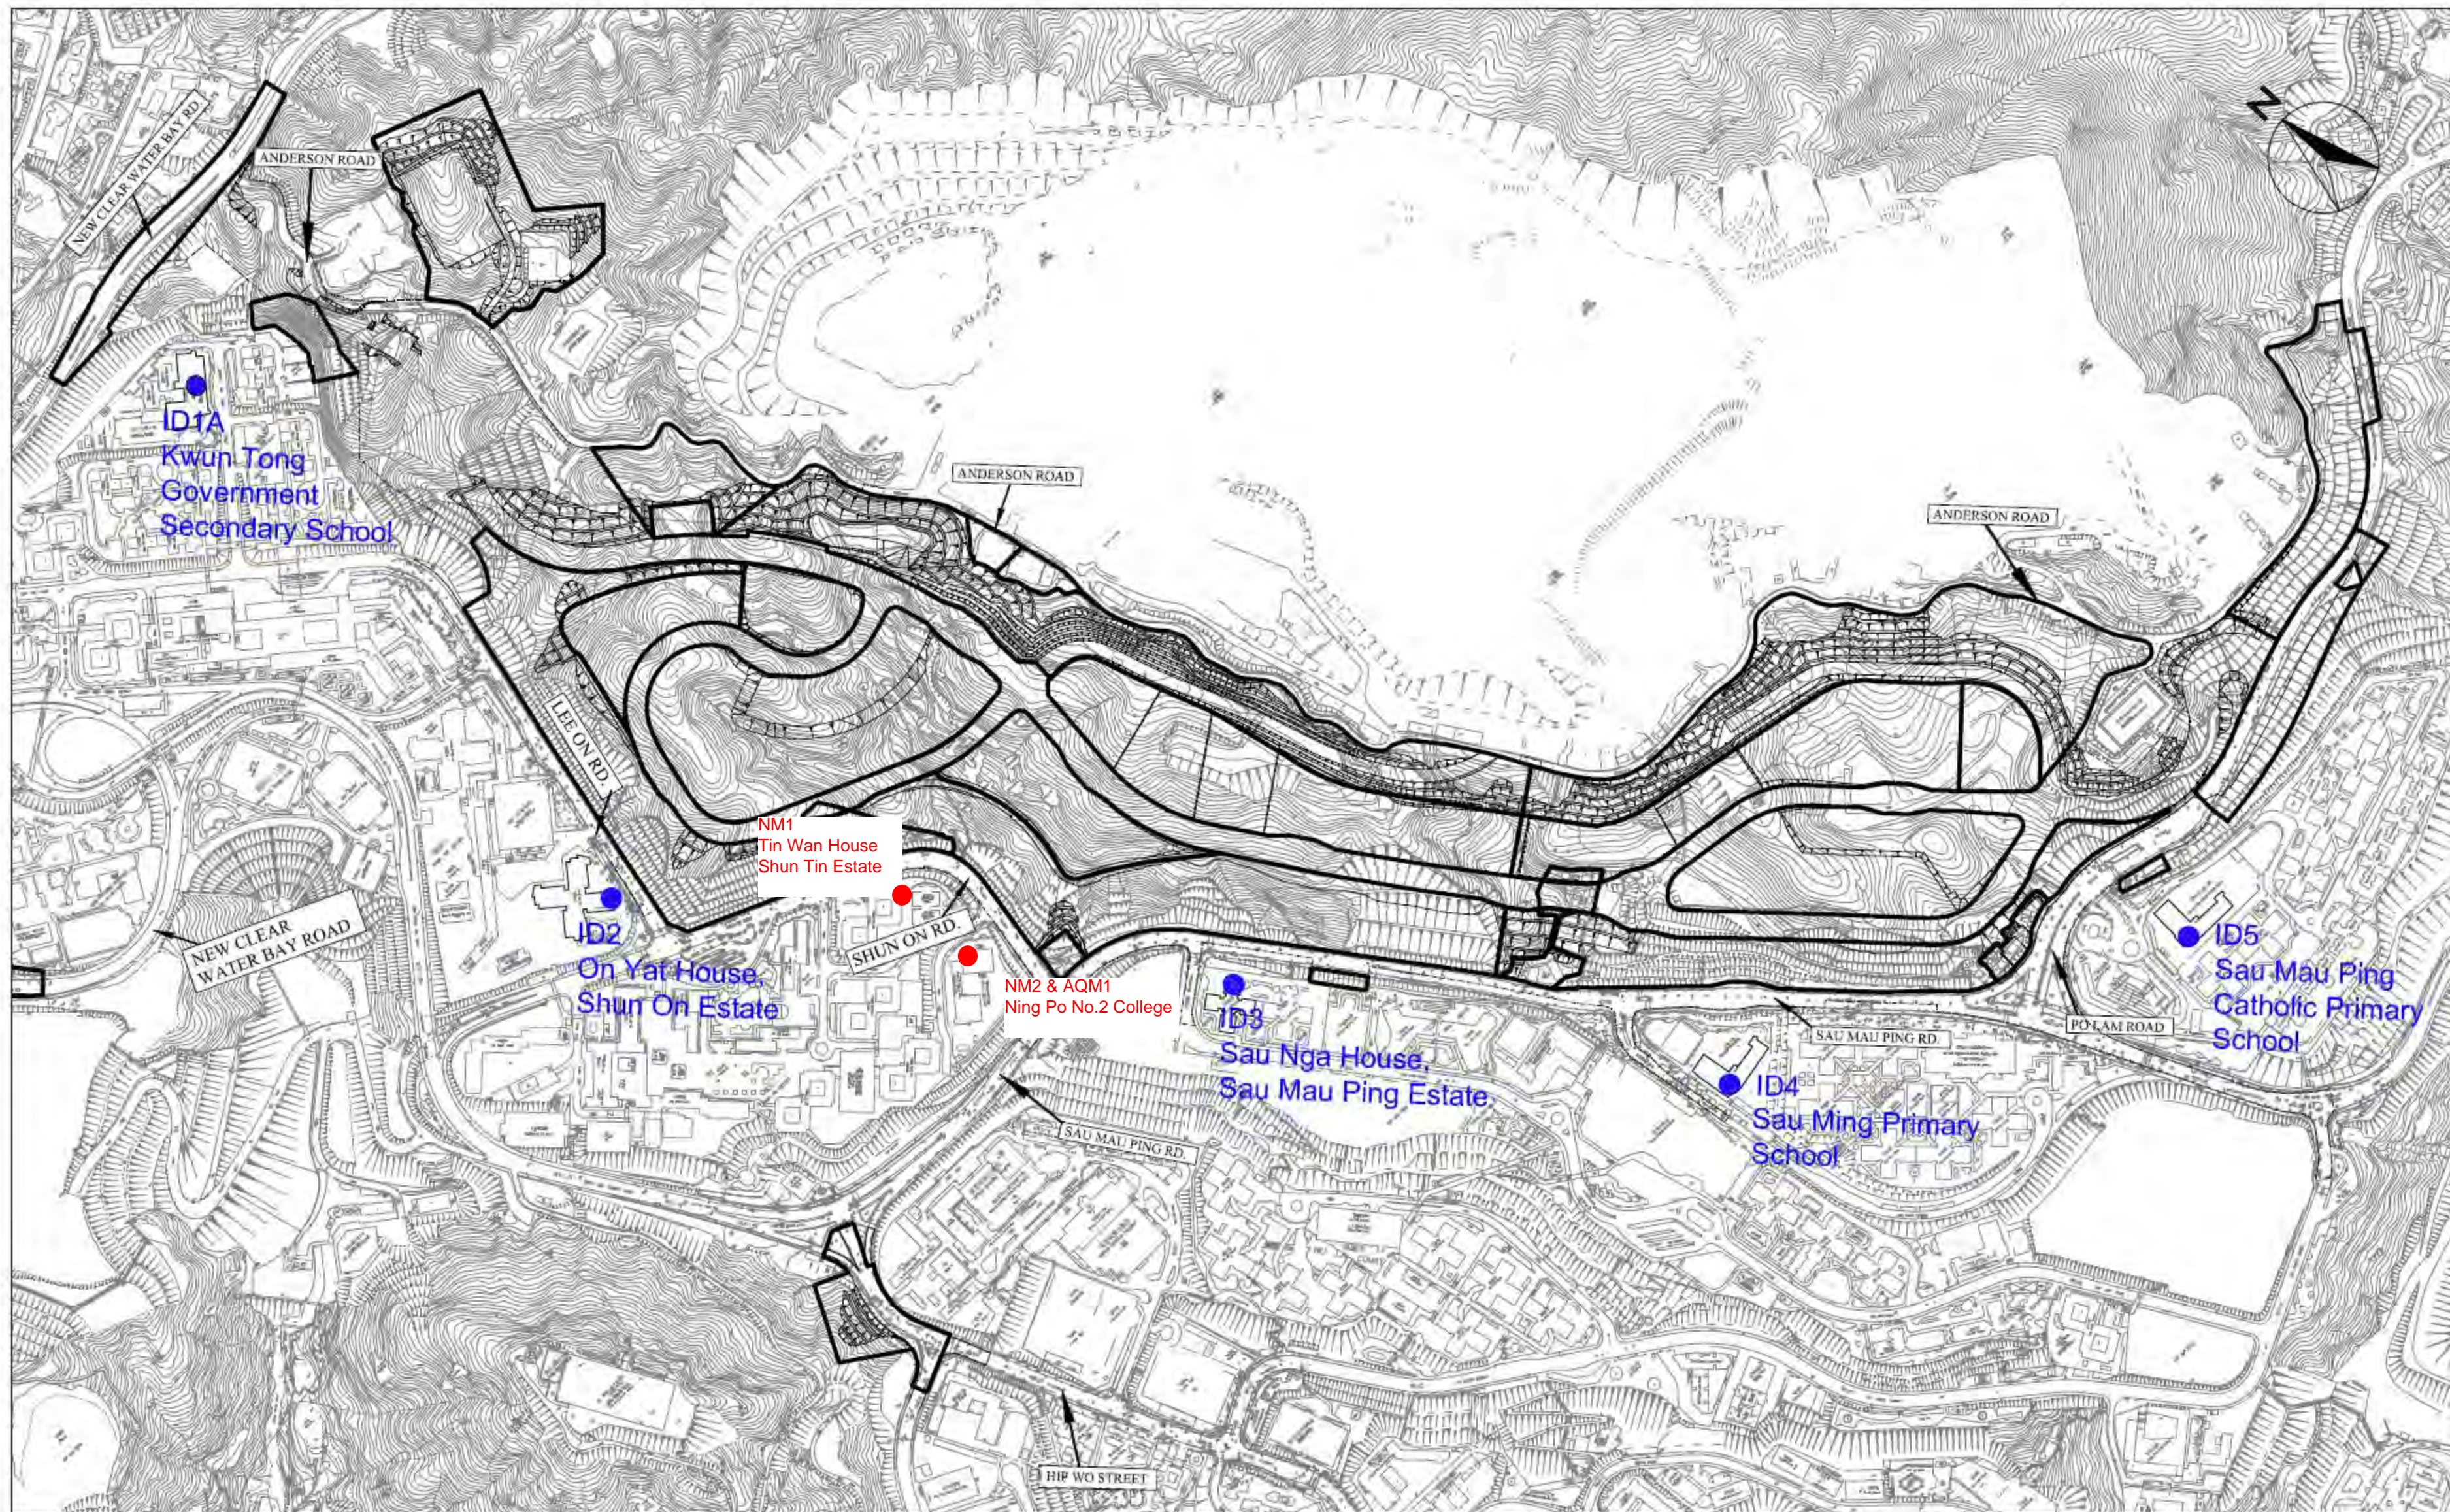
N

NEW CLEAR WATER BAY RD.

ANDERSON ROAD

ID1A
Kwun Tong Government Secondary School

ANDERSON ROAD

ANDERSON ROAD

LEE ON RD.

NM1
Tin Wan House
Shun Tin Estate

ID2
On Yat House, Shun On Estate

NEW CLEAR WATER BAY ROAD

SHUN ON RD.

NM2 & AQM1
Ning Po No.2 College

ID3
Sau Nga House, Sau Mau Ping Estate

SAU MAU PING RD.

ID4
Sau Ming Primary School

PO LAM ROAD

ID5
Sau Mau Ping Catholic Primary School

SAU MAU PING RD.

HIP WO STREET